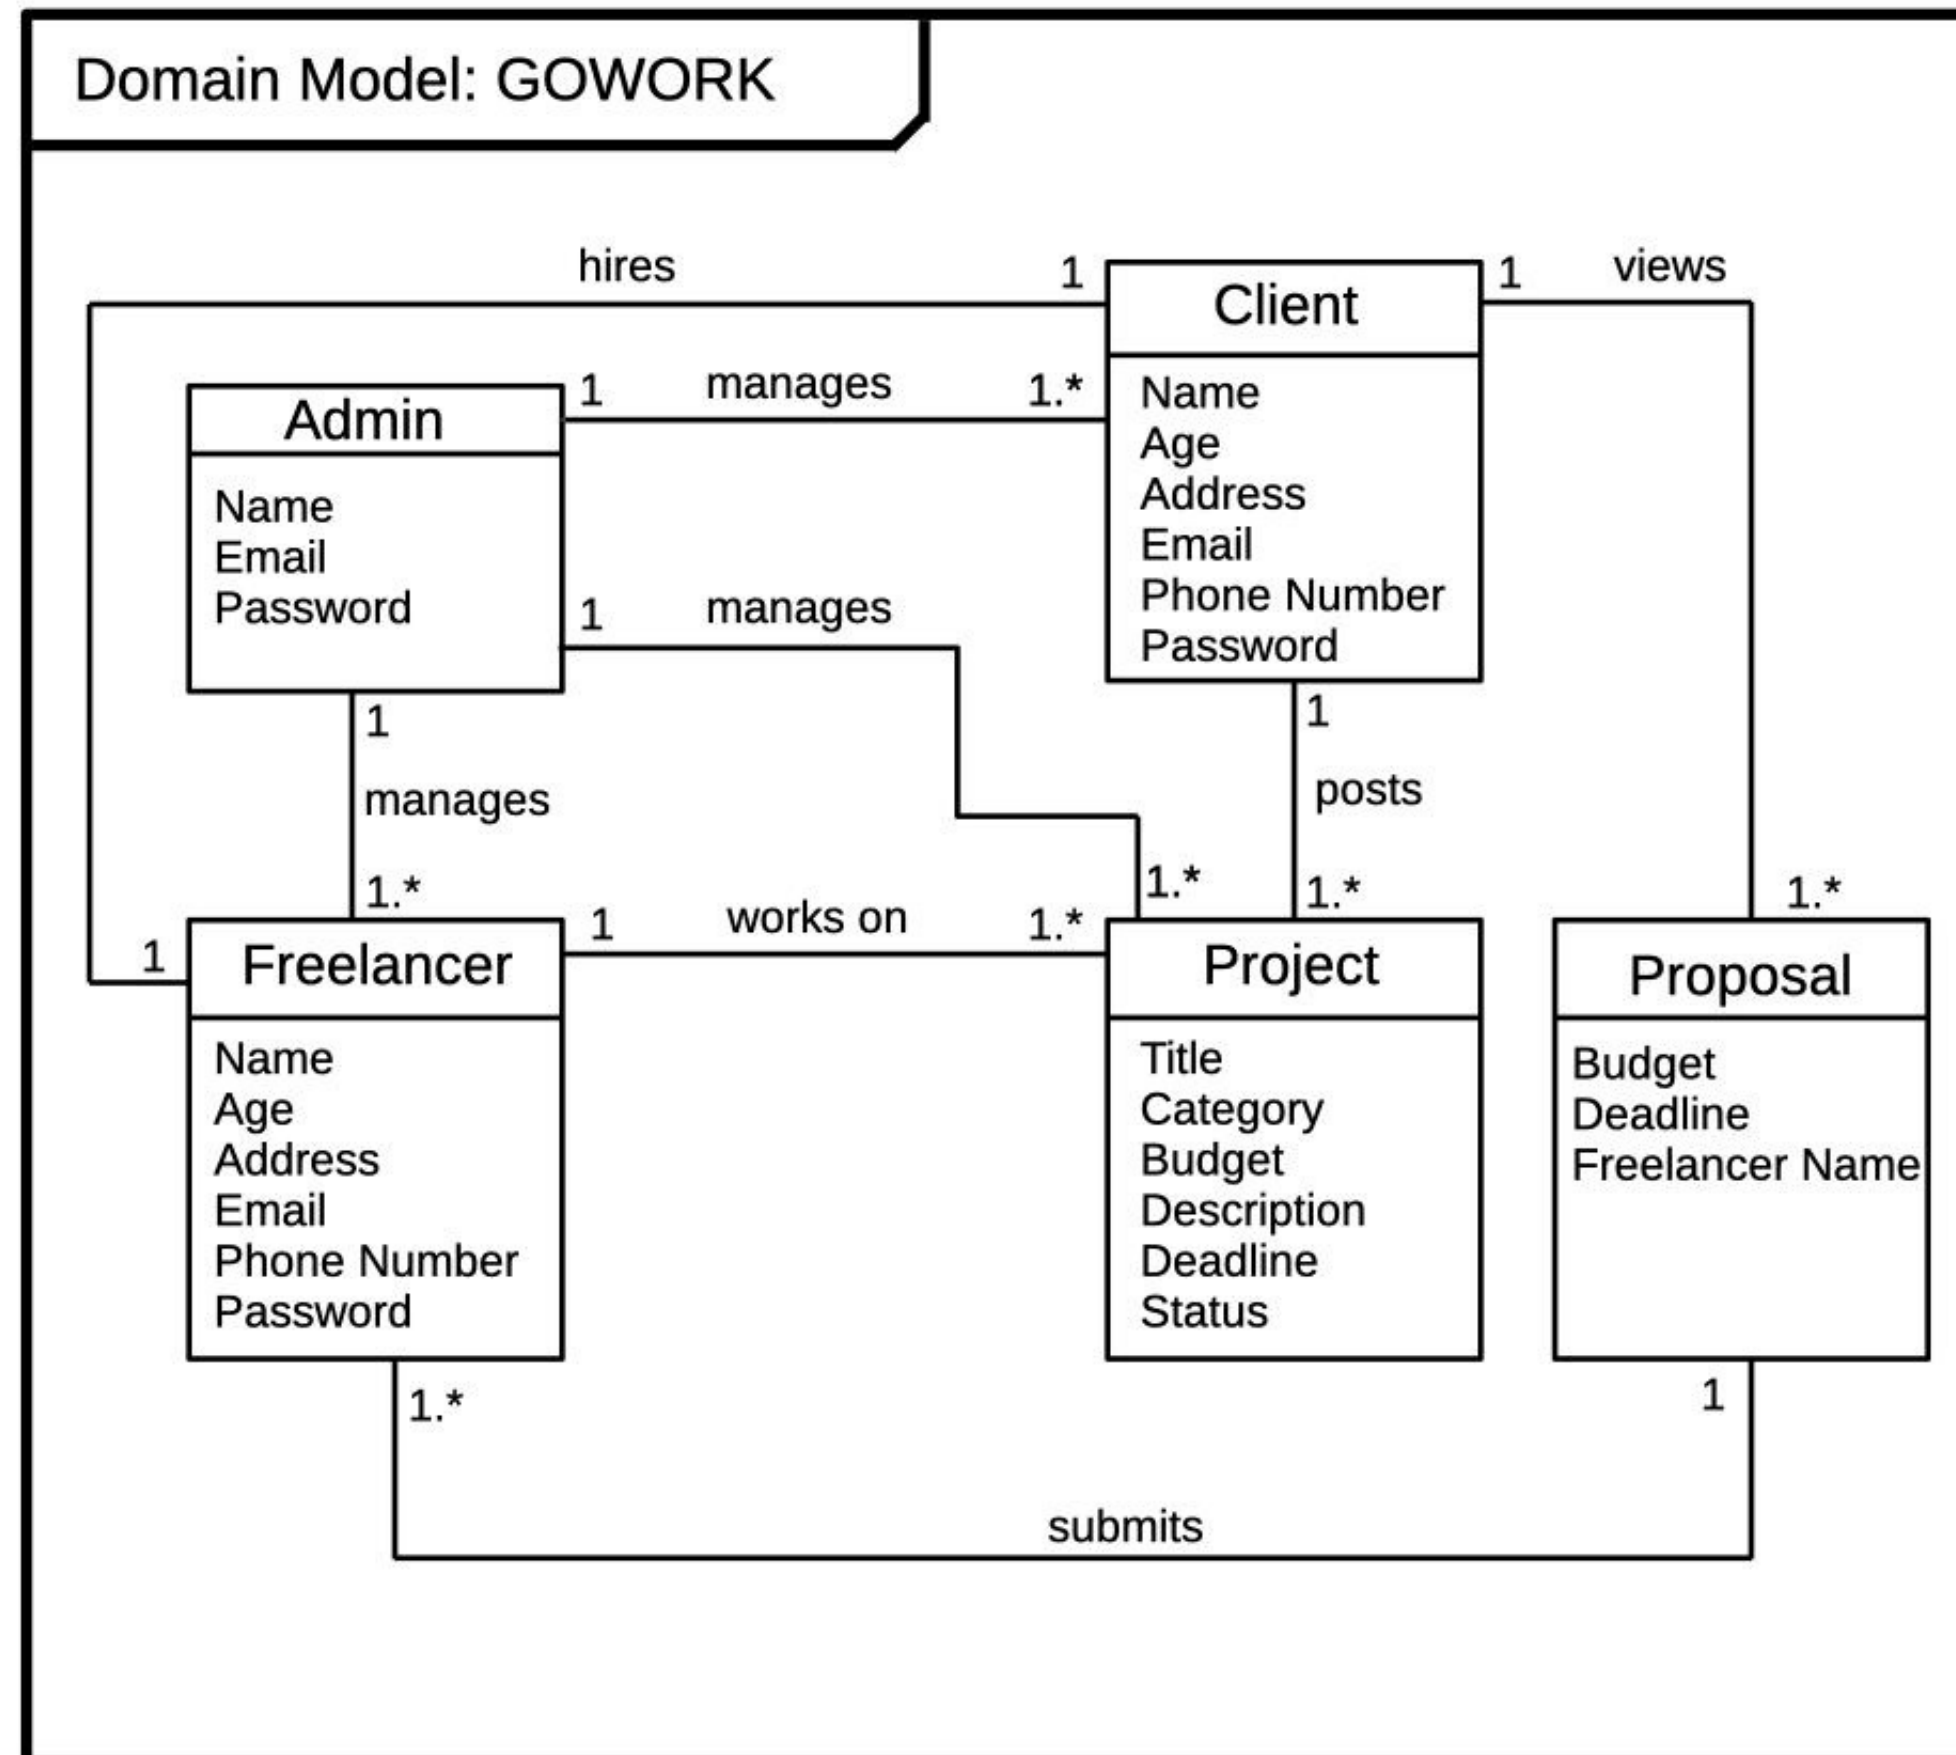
Domain Model: GOWORK

hires

1

Client

Name
Age
Address
Email
Phone Number
Password

1

views

Admin

Name
Email
Password

1

manages

1.*

1

manages

1

manages

1.*

1

posts

1.*

1.*

1.*

1

Freelancer

Name
Age
Address
Email
Phone Number
Password

1

works on

1.*

Project

Title
Category
Budget
Description
Deadline
Status

Proposal

Budget
Deadline
Freelancer Name

1.*

1

submits